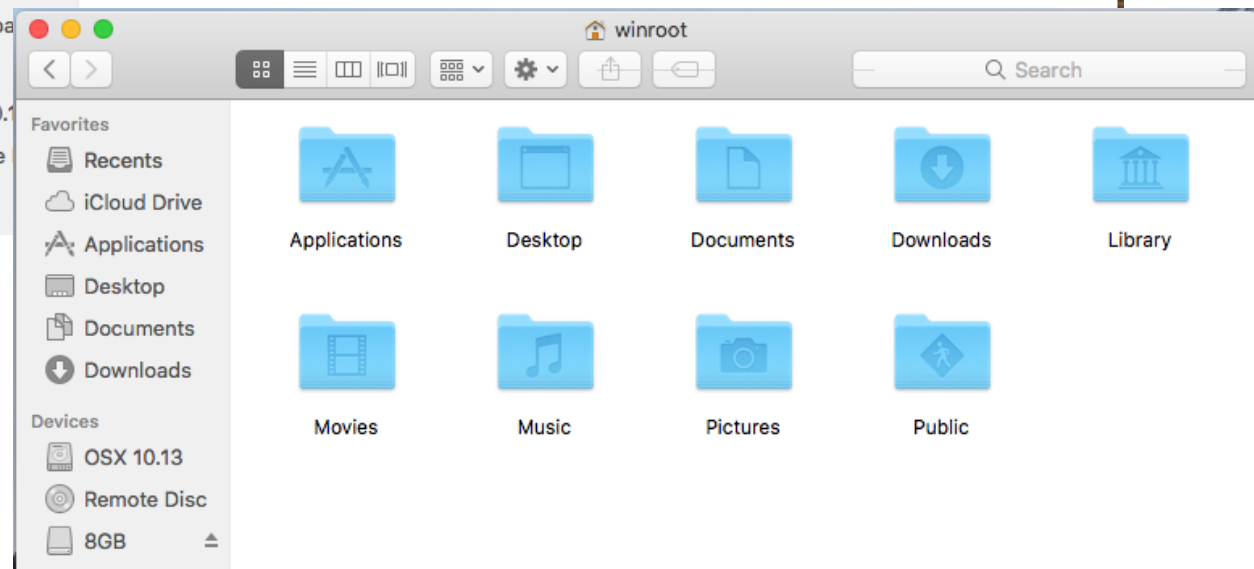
winroot

Search

Favorites
Recents
iCloud Drive
Applications
Desktop
Documents
Downloads

Devices
OSX 10.13
Remote Disc
8GB

Applications
Desktop
Documents
Downloads
Library
Movies
Music
Pictures
Public